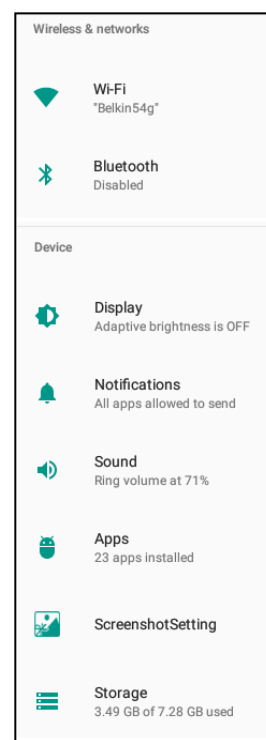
Wireless & networks

Wi-Fi
"Belkin54g"

Bluetooth
Disabled

Device

Display
Adaptive brightness is OFF

Notifications
All apps allowed to send

Sound
Ring volume at 71%

Apps
23 apps installed

ScreenshotSetting

Storage
3.49 GB of 7.28 GB used